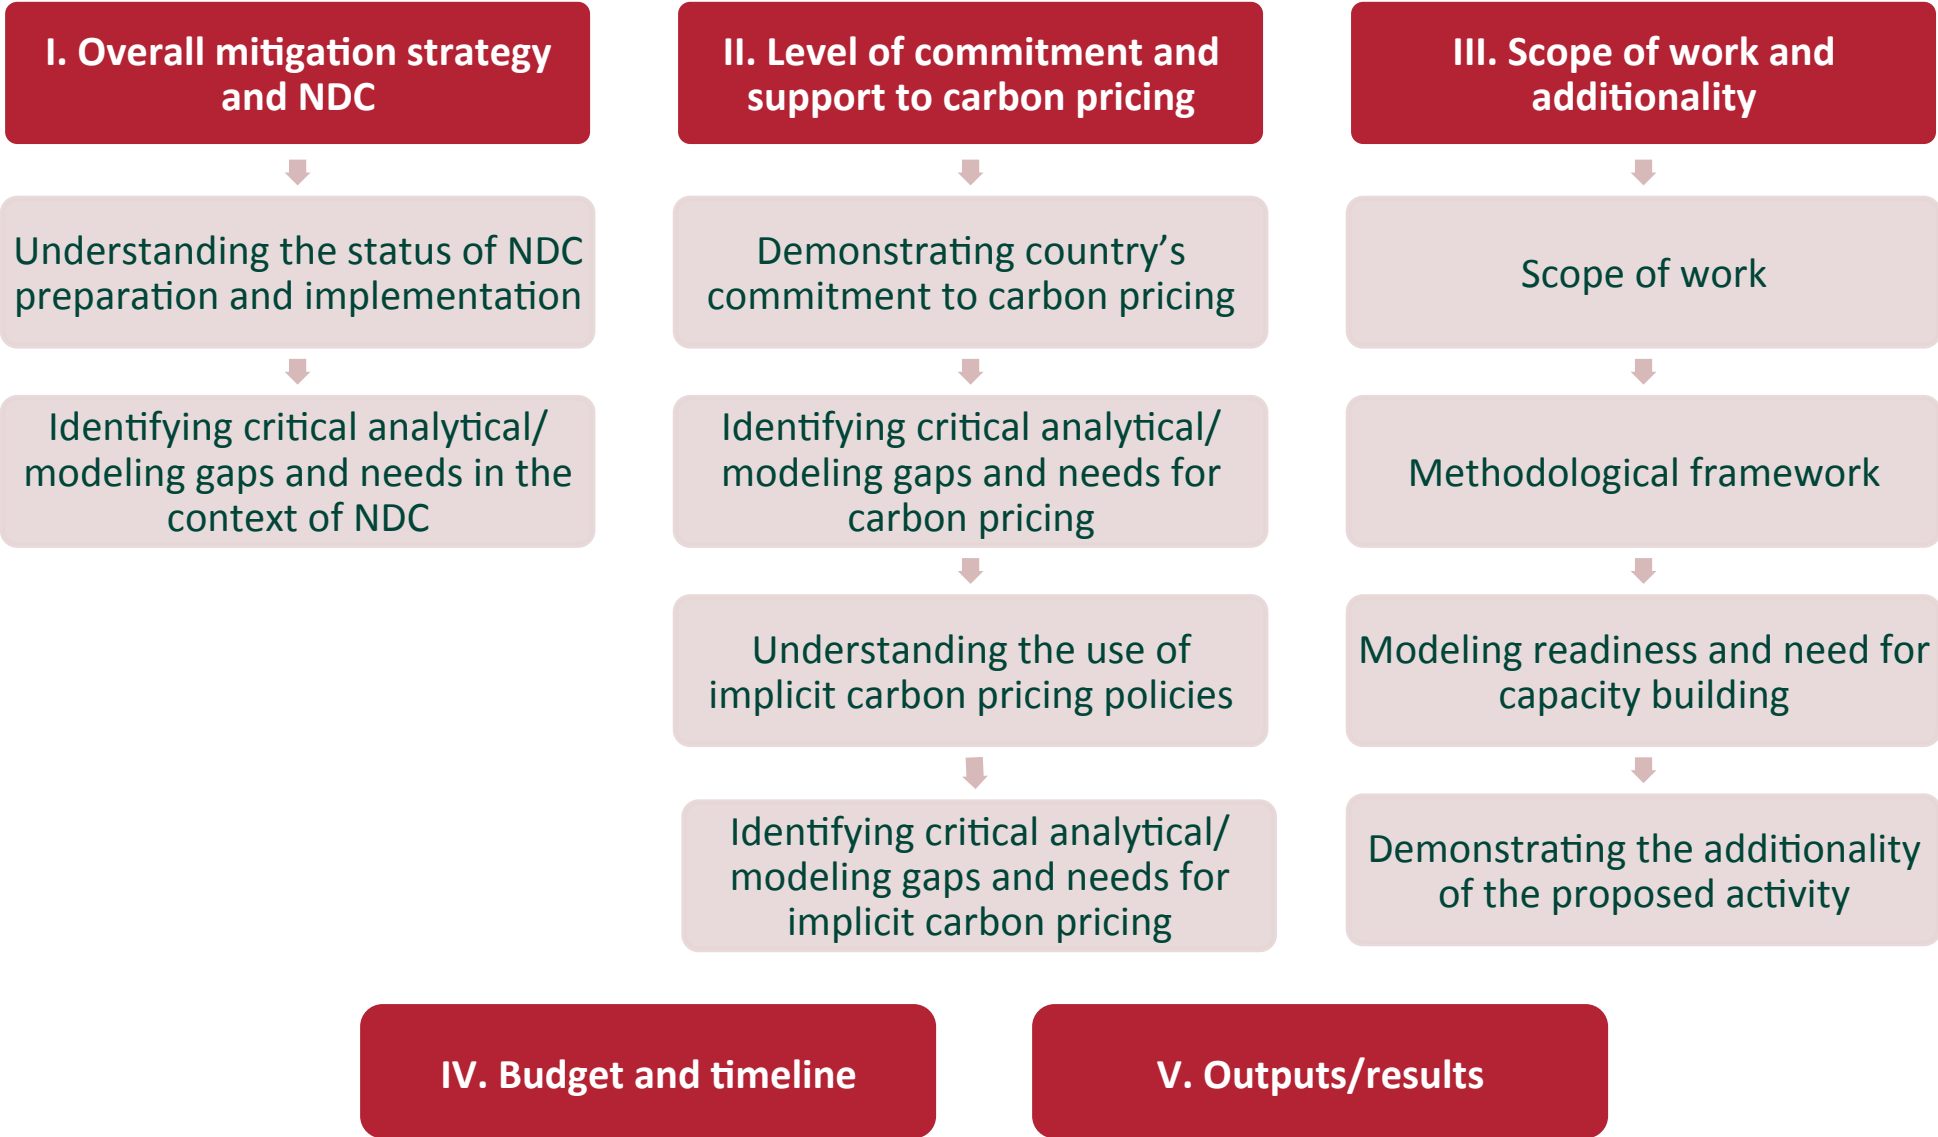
I. Overall mitigation strategy and NDC

Understanding the status of NDC preparation and implementation

Identifying critical analytical/ modeling gaps and needs in the context of NDC

II. Level of commitment and support to carbon pricing

Demonstrating country’s commitment to carbon pricing

Identifying critical analytical/ modeling gaps and needs for carbon pricing

Understanding the use of implicit carbon pricing policies

Identifying critical analytical/ modeling gaps and needs for implicit carbon pricing

III. Scope of work and additionality

Scope of work

Methodological framework

Modeling readiness and need for capacity building

Demonstrating the additionality of the proposed activity

IV. Budget and timeline

V. Outputs/results